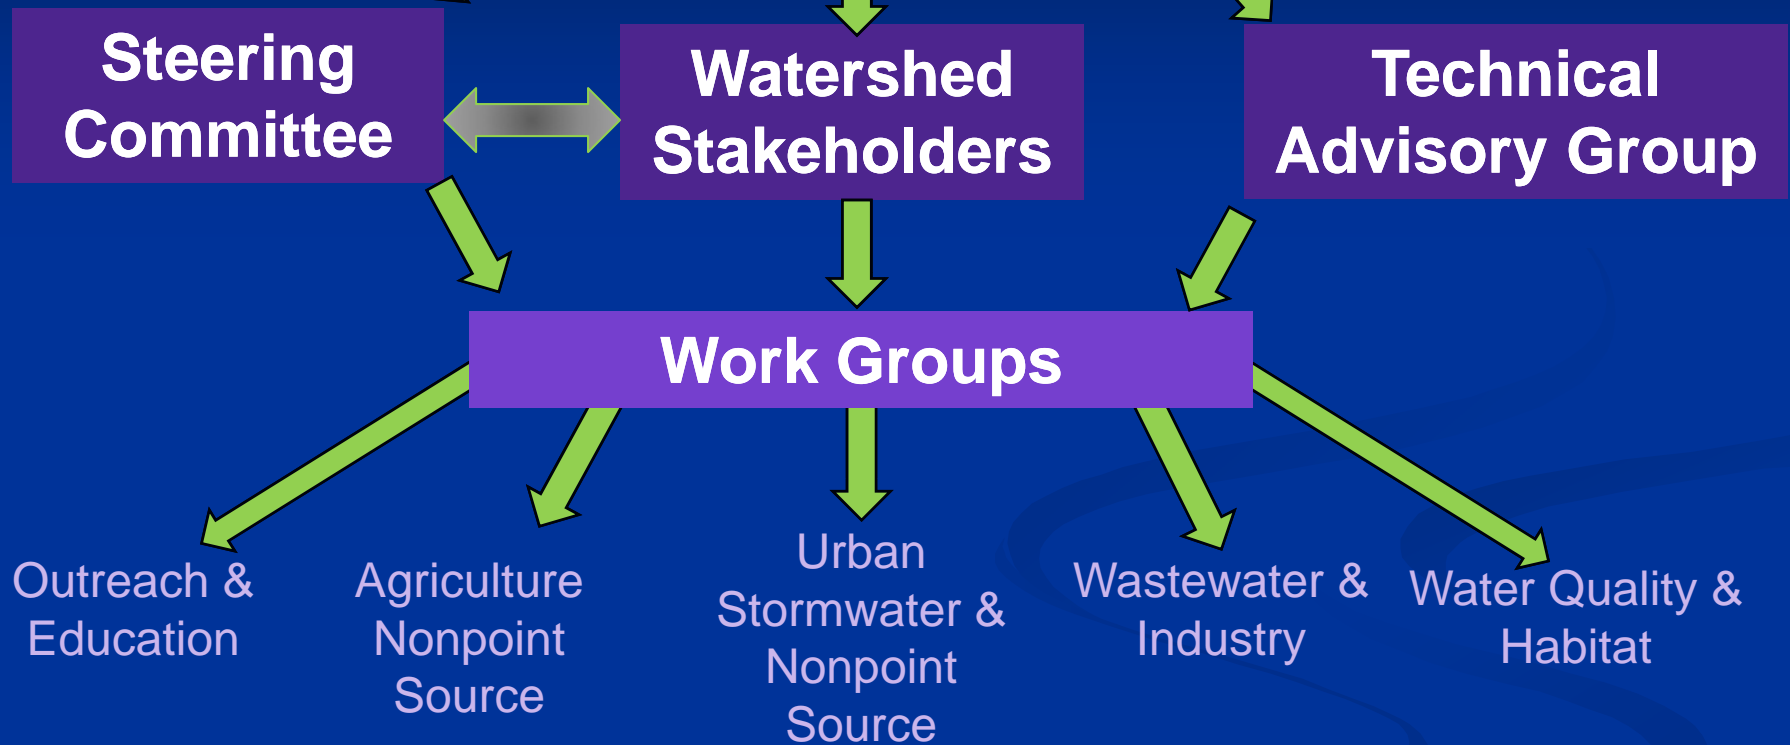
Steering Committee

Watershed Stakeholders

Technical Advisory Group

Work Groups

Outreach & Education

Agriculture Nonpoint Source

Urban Stormwater & Nonpoint Source

Wastewater & Industry

Water Quality & Habitat